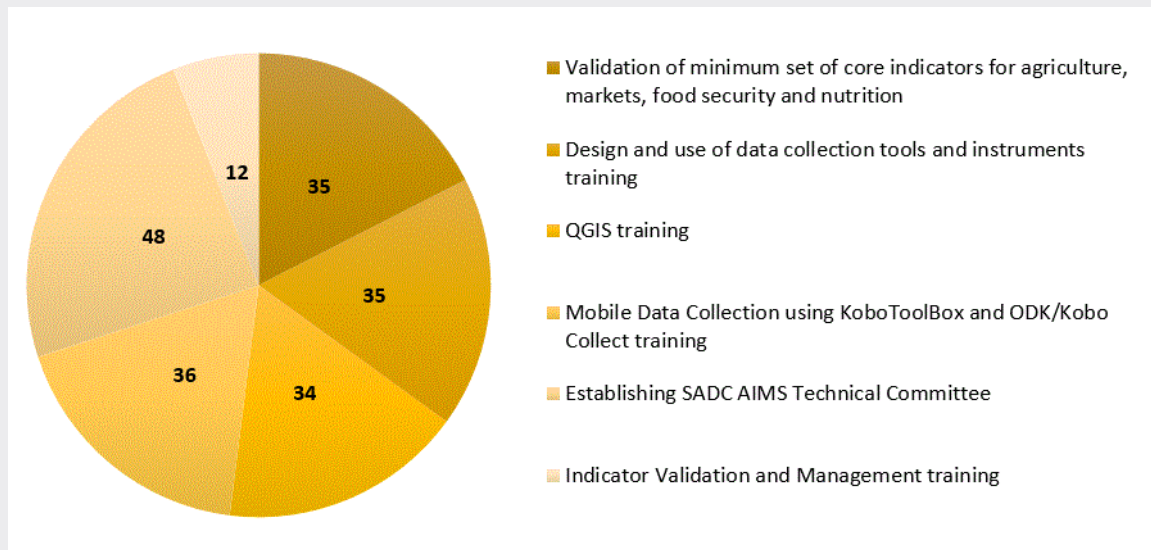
12
35
48
35
36
34

Validation of minimum set of core indicators for agriculture, markets, food security and nutrition

Design and use of data collection tools and instruments training

QGIS training

Mobile Data Collection using KoboToolBox and ODK/Kobo Collect training

Establishing SADC AIMS Technical Committee

Indicator Validation and Management training